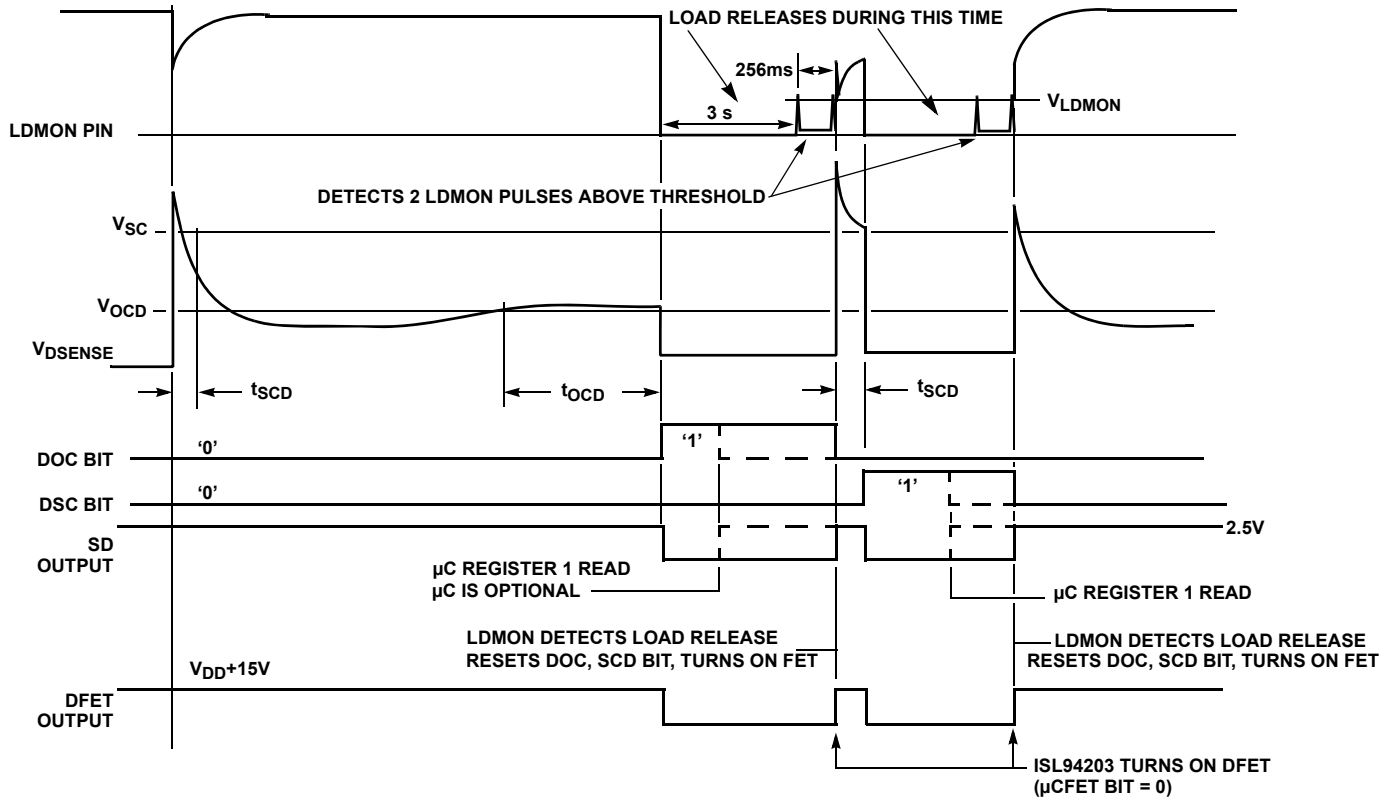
LOAD RELEASES DURING THIS TIME

256ms

3 s

$V_{LDMON}$

LDMON PIN

DETECTS 2 LDMON PULSES ABOVE THRESHOLD

$V_{SC}$

$V_{OCD}$

$V_{DSENSE}$

$t_{SCD}$

$t_{OCD}$

$t_{SCD}$

'0'

'1'

DOC BIT

'0'

'1'

DSC BIT

SD OUTPUT

2.5V

µC REGISTER 1 READ µC IS OPTIONAL

µC REGISTER 1 READ

LDMON DETECTS LOAD RELEASE RESETS DOC, SCD BIT, TURNS ON FET

LDMON DETECTS LOAD RELEASE RESETS DOC, SCD BIT, TURNS ON FET

$V_{DD}$+15V

DFET OUTPUT

ISL94203 TURNS ON DFET (µCFET BIT = 0)